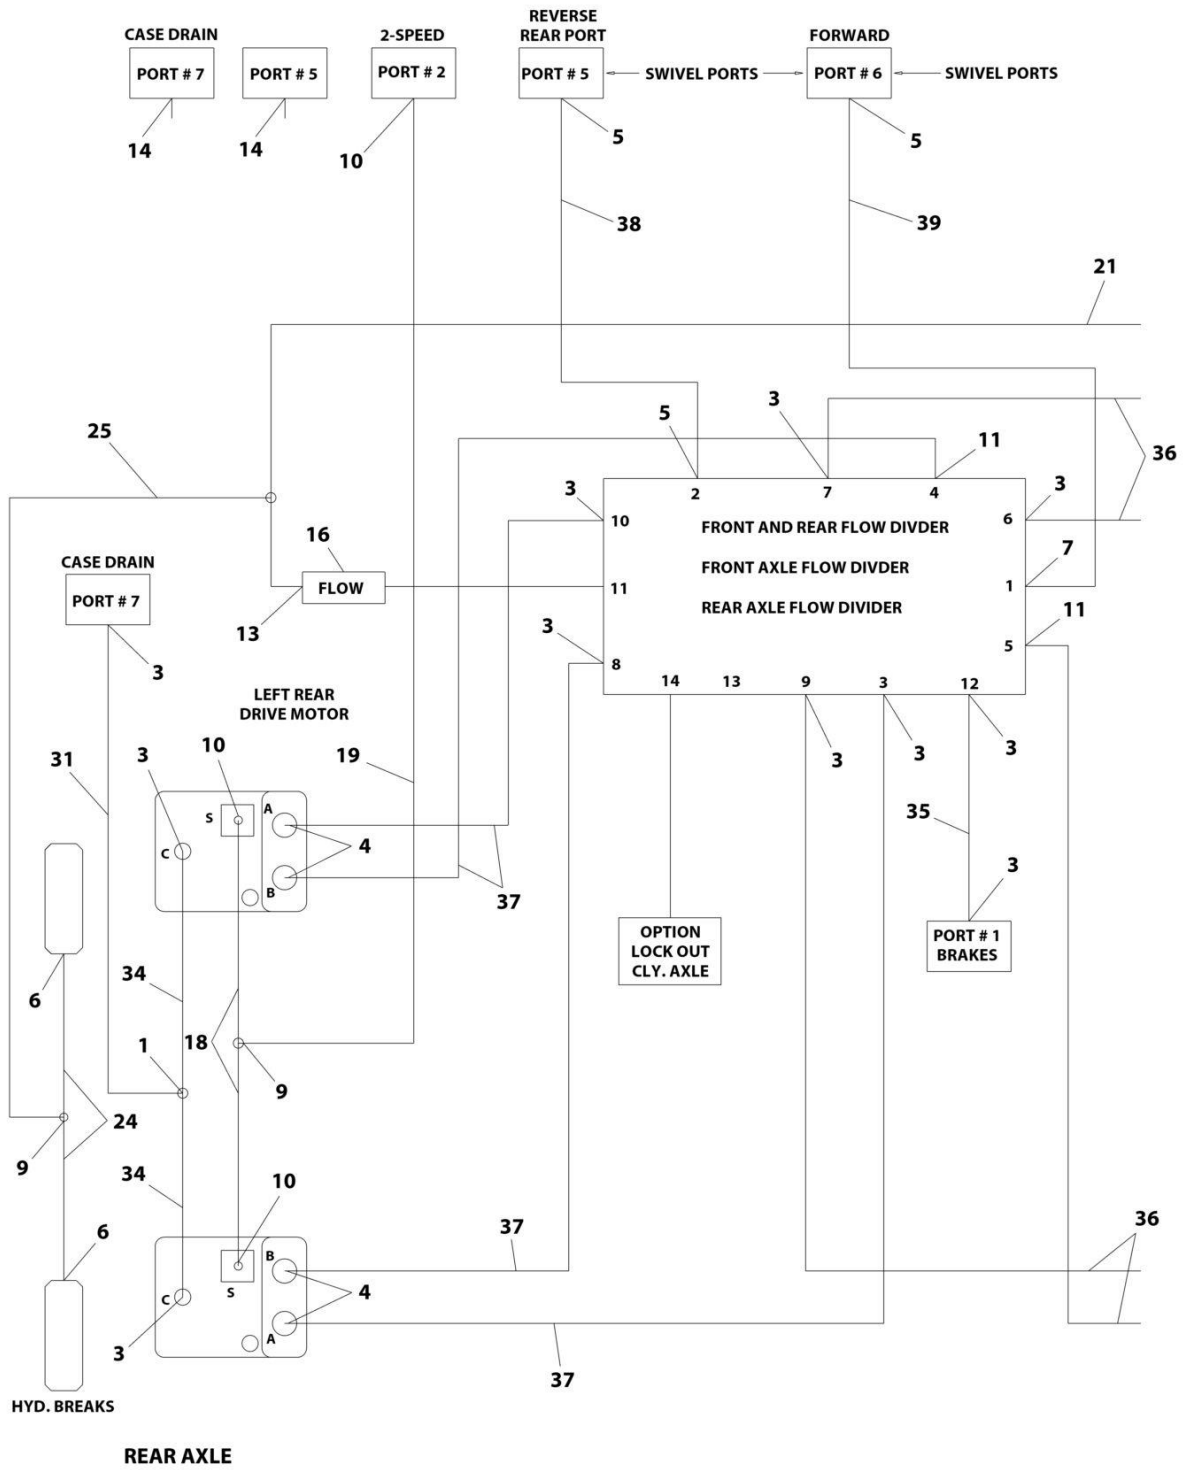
CASE DRAIN
PORT # 7
14

PORT # 5
14

2-SPEED
PORT # 2
10

REVERSE
REAR PORT
PORT # 5
5

SWIVEL PORTS

FORWARD
PORT # 6
5

SWIVEL PORTS

38
39
21

25
5
3
11
36

2
7
4

3
10
FRONT AND REAR FLOW DIVDER
6
3

16
FLOW
11
FRONT AXLE FLOW DIVDER
1
7

CASE DRAIN
PORT # 7
13
REAR AXLE FLOW DIVIDER
11

3
3
8
5

14
13
9
3
12

LEFT REAR
DRIVE MOTOR

3
3
3
3

31
3
10
19
35

S
A
C
4
B
37
3

OPTION
LOCK OUT
CLY. AXLE

PORT # 1
BRAKES

6
34
1
18
9
24
9

34
10
36
37
6
B
S
C
4
A
3
37

HYD. BREAKS

REAR AXLE